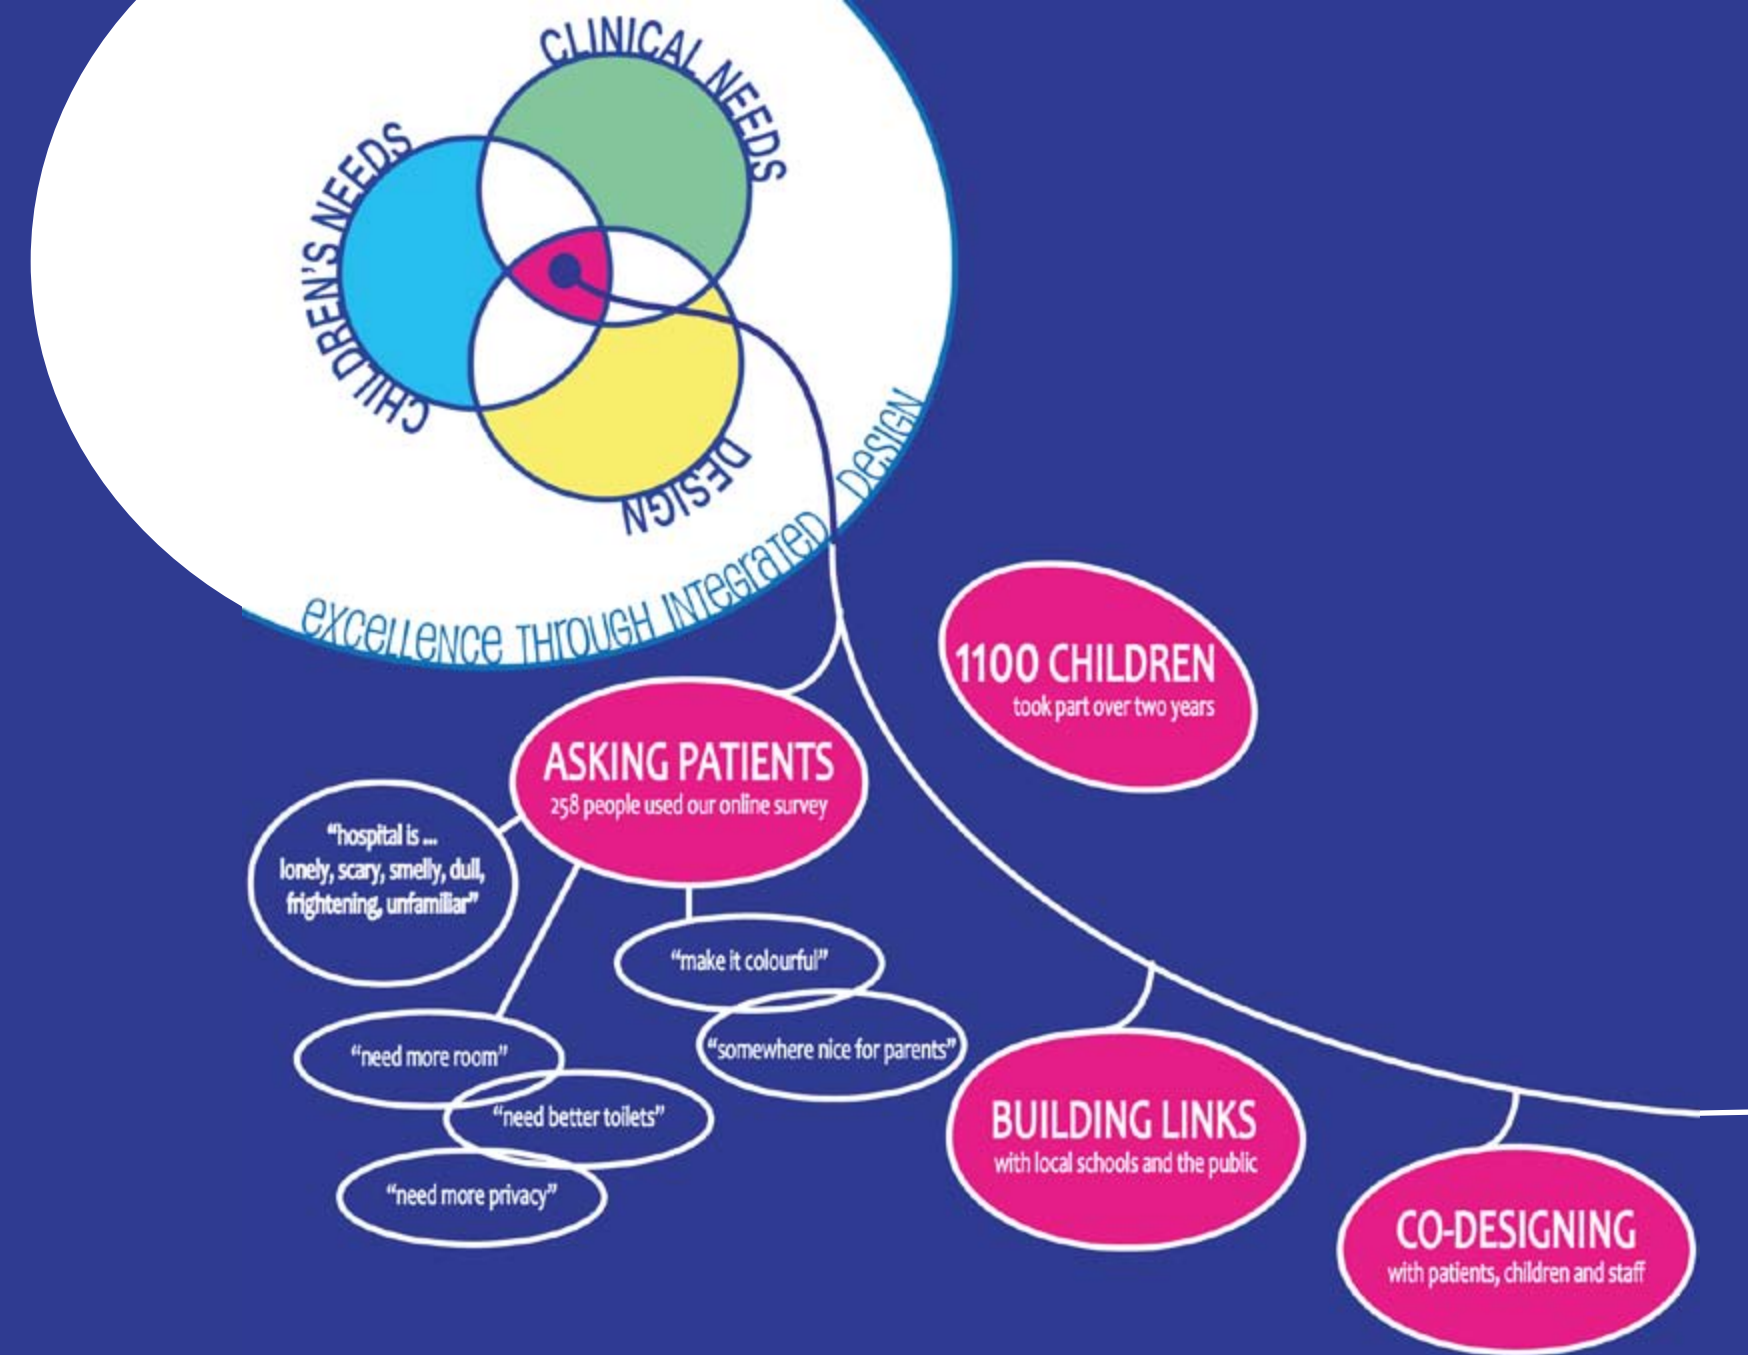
CHILDREN'S NEEDS
CLINICAL NEEDS
DESIGN

excellence THROUGH INTEGRATED DESIGN

1100 CHILDREN
took part over two years

ASKING PATIENTS
258 people used our online survey

"hospital is ... lonely, scary, smelly, dull, frightening, unfamiliar"

"make it colourful"

"somewhere nice for parents"

"need more room"

"need better toilets"

"need more privacy"

BUILDING LINKS
with local schools and the public

CO-DESIGNING
with patients, children and staff